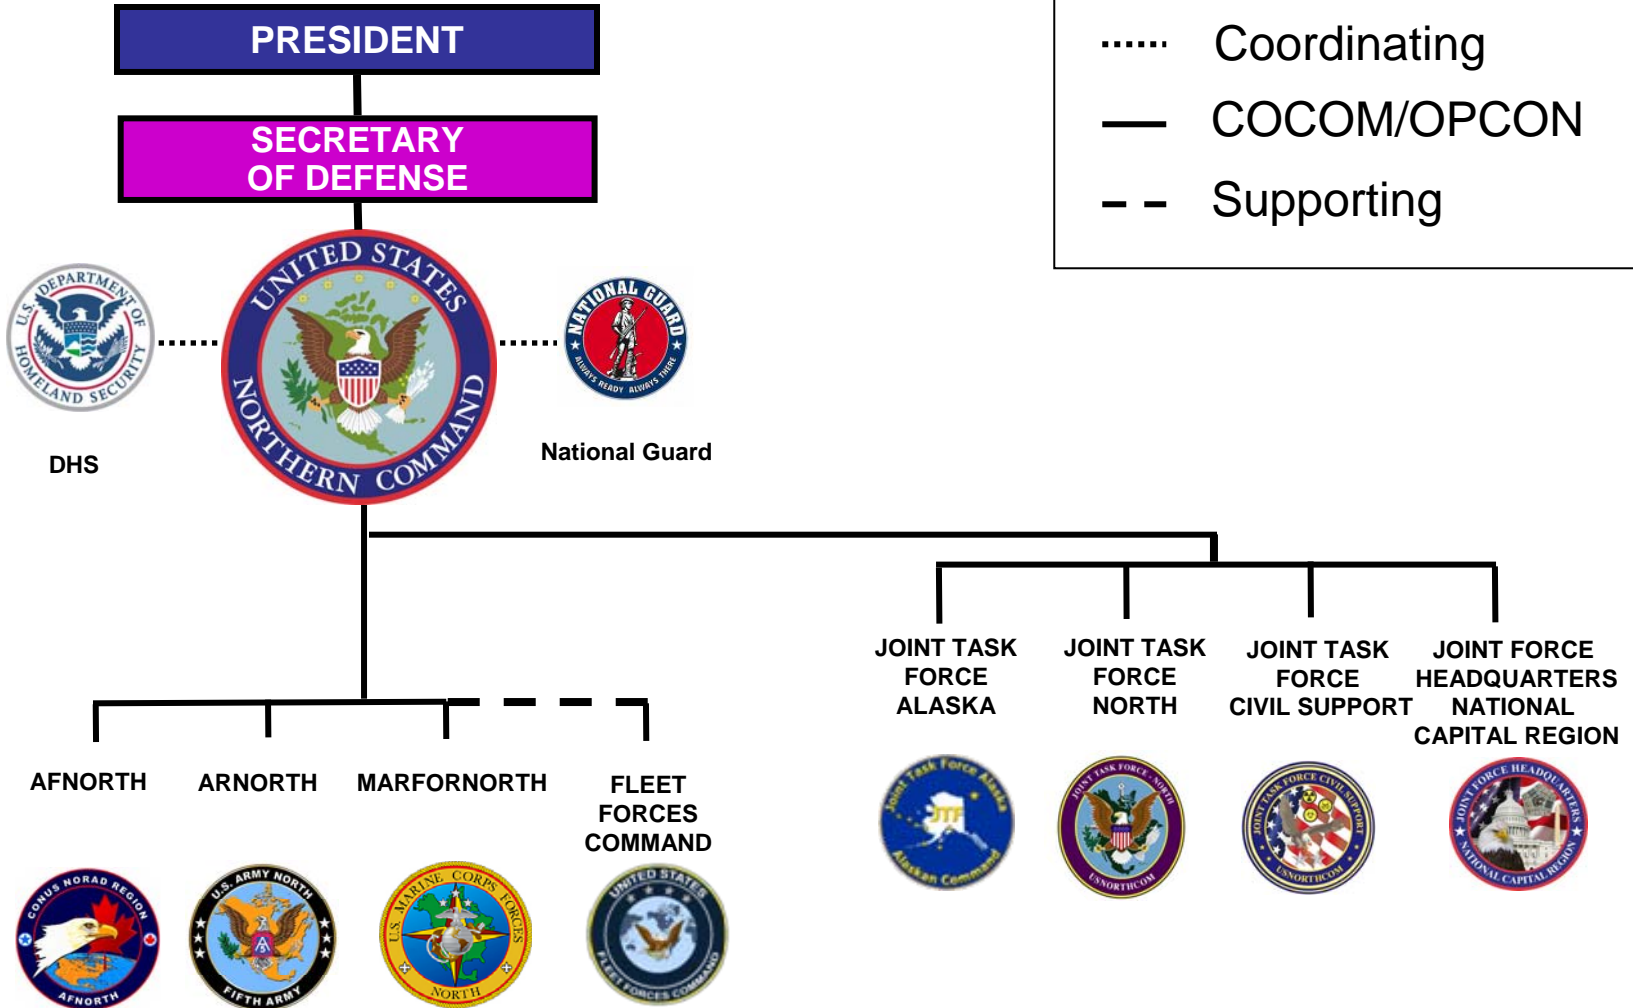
PRESIDENT

SECRETARY OF DEFENSE

Coordinating

COCOM/OPCON

Supporting

U.S. DEPARTMENT OF HOMELAND SECURITY

DHS

UNITED STATES NORTHERN COMMAND

NATIONAL GUARD ALWAYS READY ALWAYS THERE

National Guard

JOINT TASK FORCE ALASKA

JOINT TASK FORCE NORTH

JOINT TASK FORCE CIVIL SUPPORT

JOINT FORCE HEADQUARTERS NATIONAL CAPITAL REGION

AFNORTH

ARNORTH

MARFORNORTH

FLEET FORCES COMMAND

Joint Task Force Alaska JTF Alaskan Command

JOINT TASK FORCE NORTH USNORTHCOM

JOINT TASK FORCE CIVIL SUPPORT USNORTHCOM

JOINT FORCE HEADQUARTERS NATIONAL CAPITAL REGION

CONUS NORAD REGION AFNORTH

U.S. ARMY NORTH FIFTH ARMY

U.S. MARINE CORPS FORCES NORTH

UNITED STATES FLEET FORCES COMMAND